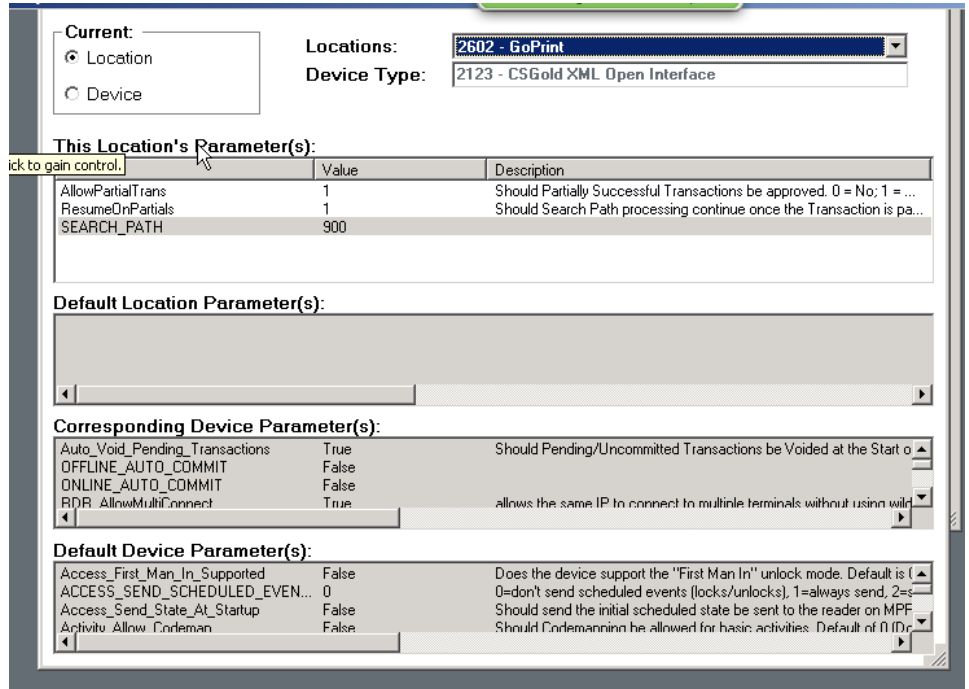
Current:
Location
Device

Locations: 2602 - GoPrint
Device Type: 2123 - CSGold XML Open Interface

This Location's Parameter(s):
ick to gain control.

| | Value | Description |
|---|---|---|
| AllowPartialTrans | 1 | Should Partially Successful Transactions be approved. 0 = No; 1 = ... |
| ResumeOnPartials | 1 | Should Search Path processing continue once the Transaction is pa... |
| SEARCH_PATH | 900 | |

Default Location Parameter(s):

Corresponding Device Parameter(s):

| | | |
|---|---|---|
| Auto_Void_Pending_Transactions | True | Should Pending/Uncommitted Transactions be Voided at the Start o |
| OFFLINE_AUTO_COMMIT | False | |
| ONLINE_AUTO_COMMIT | False | |
| RDR_AllowMultiConnect | True | allows the same IP to connect to multiple terminals without using wild |

Default Device Parameter(s):

| | | |
|---|---|---|
| Access_First_Man_In_Supported | False | Does the device support the "First Man In" unlock mode. Default is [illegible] |
| ACCESS_SEND_SCHEDULED_EVEN... | 0 | 0=don't send scheduled events (locks/unlocks), 1=always send, 2=s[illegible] |
| Access_Send_State_At_Startup | False | Should send the initial scheduled state be sent to the reader on MPF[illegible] |
| Activity_Allow_Codemap | False | Should Codemapping be allowed for basic activities. Default of 0 (D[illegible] |